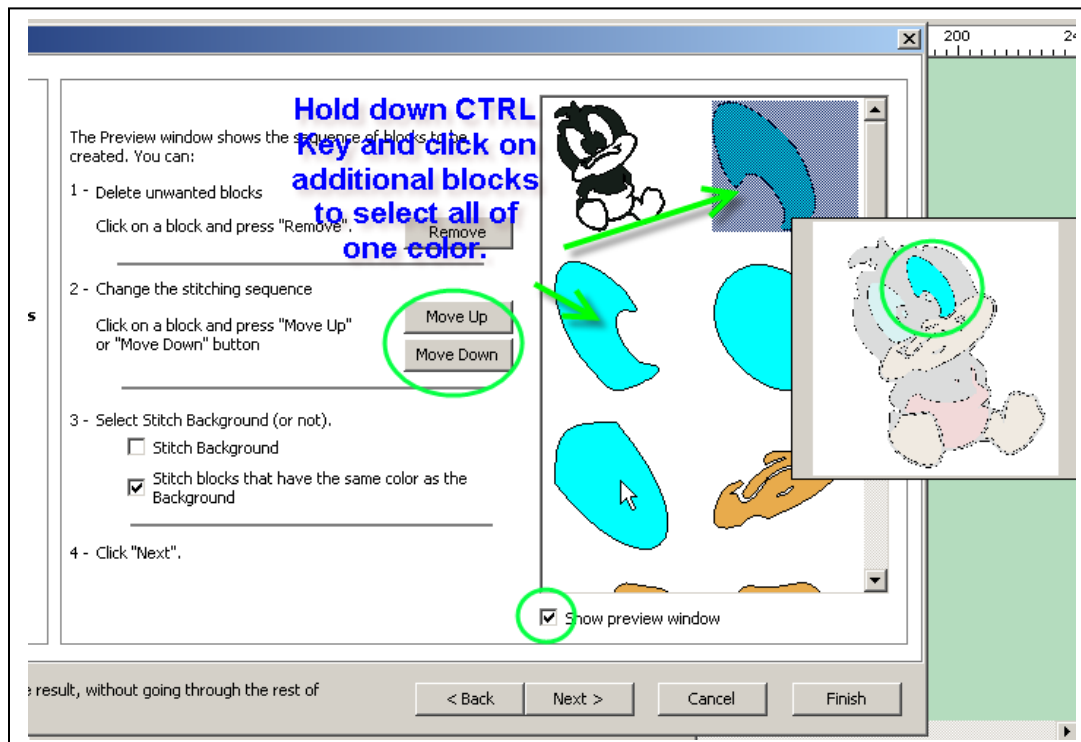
200

Hold down CTRL Key and click on additional blocks to select all of one color.

The Preview window shows the sequence of blocks to be created. You can:

1 - Delete unwanted blocks

Click on a block and press "Remove".

Remove

2 - Change the stitching sequence

Click on a block and press "Move Up" or "Move Down" button

Move Up

Move Down

s

3 - Select Stitch Background (or not).

Stitch Background

Stitch blocks that have the same color as the Background

4 - Click "Next".

Show preview window

e result, without going through the rest of

< Back

Next >

Cancel

Finish